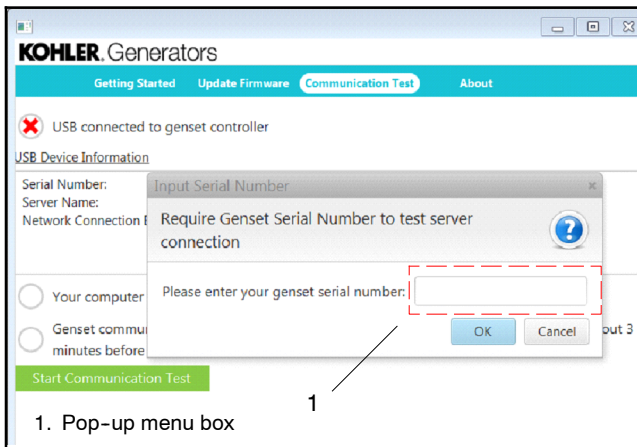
KOHLER. Generators

Getting Started Update Firmware Communication Test About

USB connected to genset controller

USB Device Information

Serial Number:
Server Name:
Network Connection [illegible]

Your computer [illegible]

Genset commu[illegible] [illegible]out 3 minutes before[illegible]

Start Communication Test

Input Serial Number

Require Genset Serial Number to test server connection

Please enter your genset serial number:

OK Cancel

1

1. Pop-up menu box